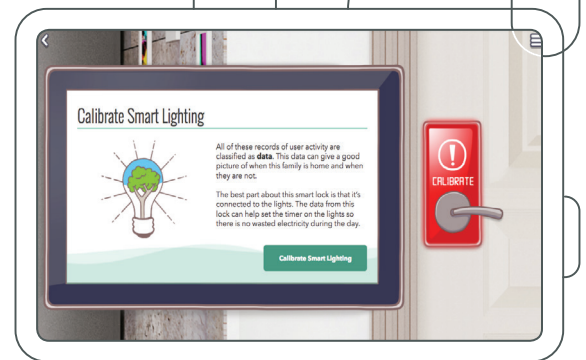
Calibrate Smart Lighting

All of these records of user activity are classified as **data**. This data can give a good picture of when this family is home and when they are not.

The best part about this smart lock is that it's connected to the lights. The data from this lock can help set the timer on the lights so there is no wasted electricity during the day.

Calibrate Smart Lighting

CALIBRATE